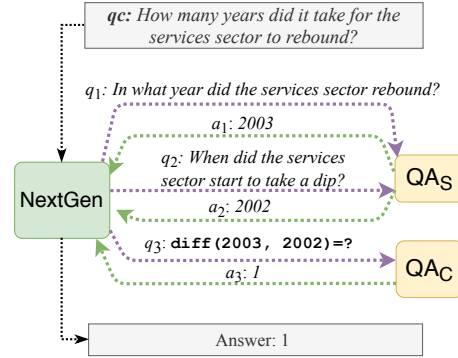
qc: How many years did it take for the services sector to rebound?

$q_1$: In what year did the services sector rebound?

$a_1$: 2003

$q_2$: When did the services sector start to take a dip?

NextGen

$\mathrm{QA_S}$

$a_2$: 2002

$q_3$: diff(2003, 2002)=?

$\mathrm{QA_C}$

$a_3$: 1

Answer: 1